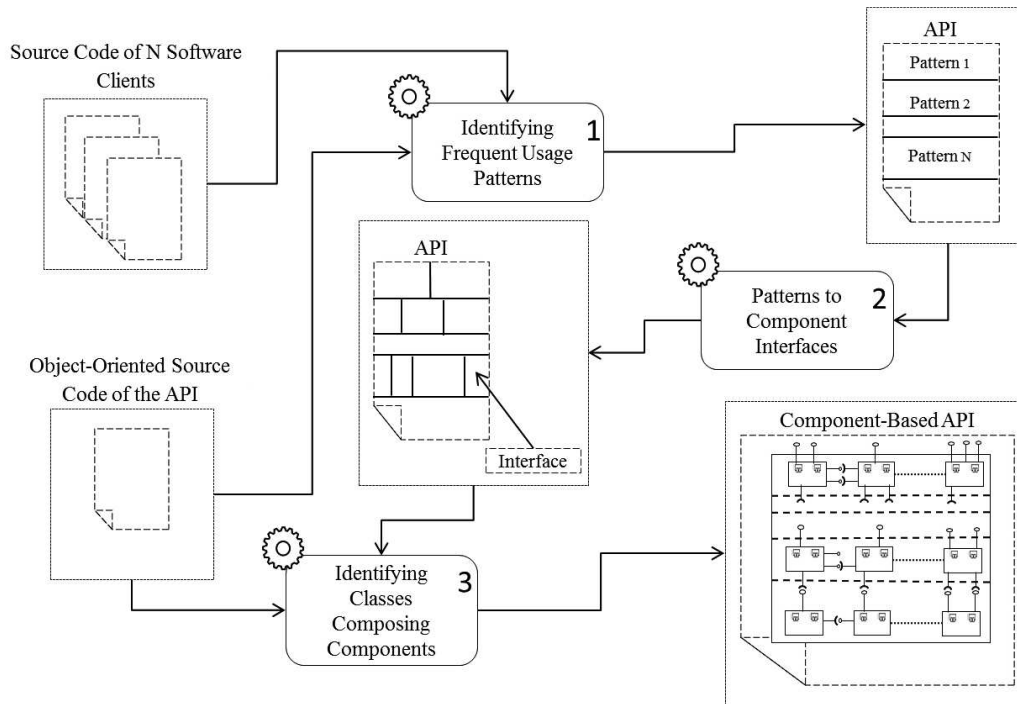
Source Code of N Software Clients

Identifying Frequent Usage Patterns

1

API

Pattern 1

Pattern 2

Pattern N

API

Patterns to Component Interfaces

2

Object-Oriented Source Code of the API

Interface

Component-Based API

Identifying Classes Composing Components

3